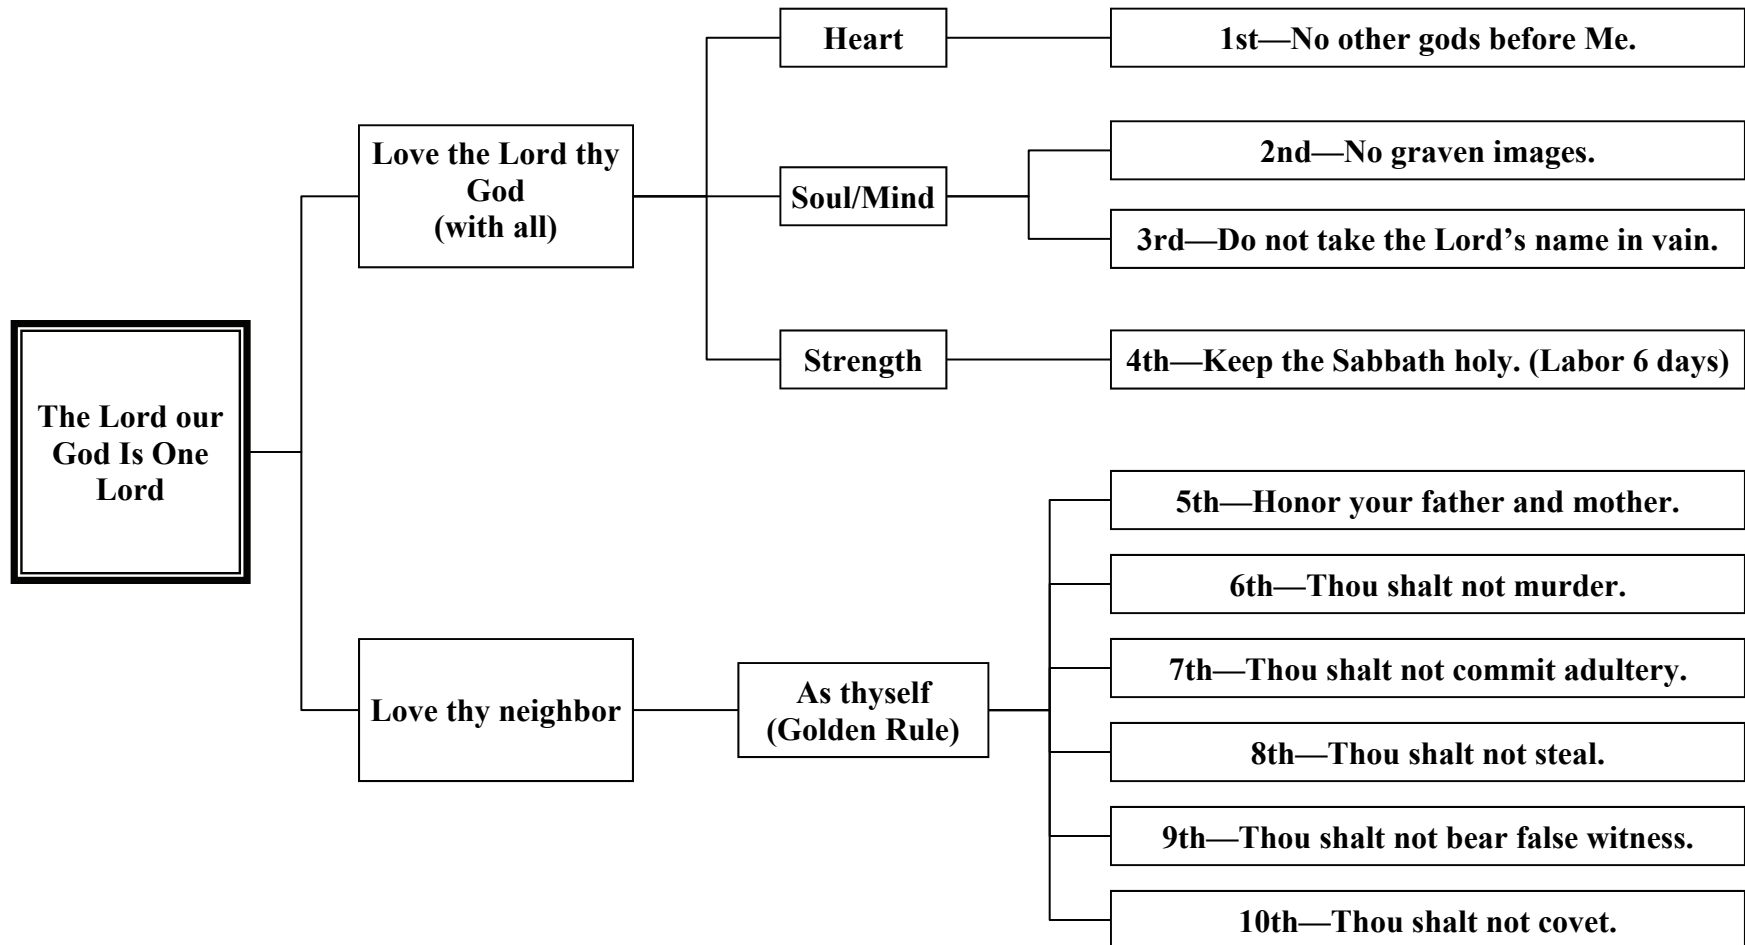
The Lord our God Is One Lord

Love the Lord thy God (with all)

Heart

1st—No other gods before Me.

Soul/Mind

2nd—No graven images.

3rd—Do not take the Lord's name in vain.

Strength

4th—Keep the Sabbath holy. (Labor 6 days)

Love thy neighbor

As thyself (Golden Rule)

5th—Honor your father and mother.

6th—Thou shalt not murder.

7th—Thou shalt not commit adultery.

8th—Thou shalt not steal.

9th—Thou shalt not bear false witness.

10th—Thou shalt not covet.